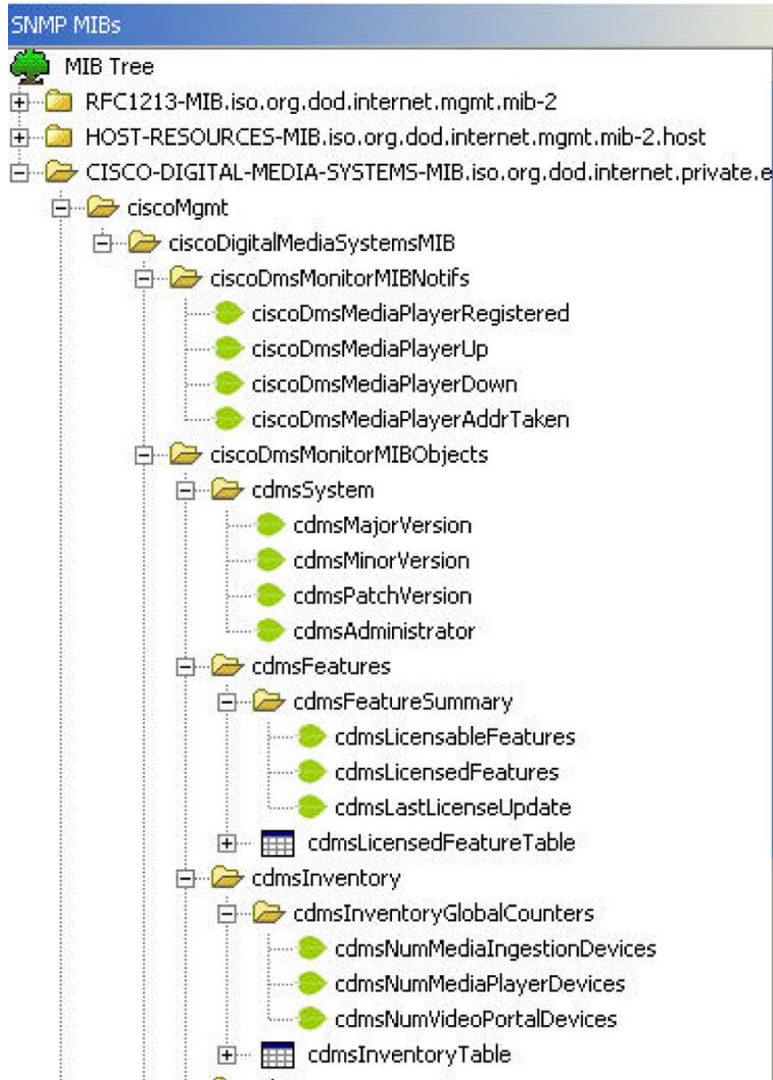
SNMP MIBs

MIB Tree

RFC1213-MIB.iso.org.dod.internet.mgmt.mib-2

HOST-RESOURCES-MIB.iso.org.dod.internet.mgmt.mib-2.host

CISCO-DIGITAL-MEDIA-SYSTEMS-MIB.iso.org.dod.internet.private.e

ciscoMgmt

ciscoDigitalMediaSystemsMIB

ciscoDmsMonitorMIBNotifs

ciscoDmsMediaPlayerRegistered

ciscoDmsMediaPlayerUp

ciscoDmsMediaPlayerDown

ciscoDmsMediaPlayerAddrTaken

ciscoDmsMonitorMIBObjects

cdmsSystem

cdmsMajorVersion

cdmsMinorVersion

cdmsPatchVersion

cdmsAdministrator

cdmsFeatures

cdmsFeatureSummary

cdmsLicensableFeatures

cdmsLicensedFeatures

cdmsLastLicenseUpdate

cdmsLicensedFeatureTable

cdmsInventory

cdmsInventoryGlobalCounters

cdmsNumMediaIngestionDevices

cdmsNumMediaPlayerDevices

cdmsNumVideoPortalDevices

cdmsInventoryTable